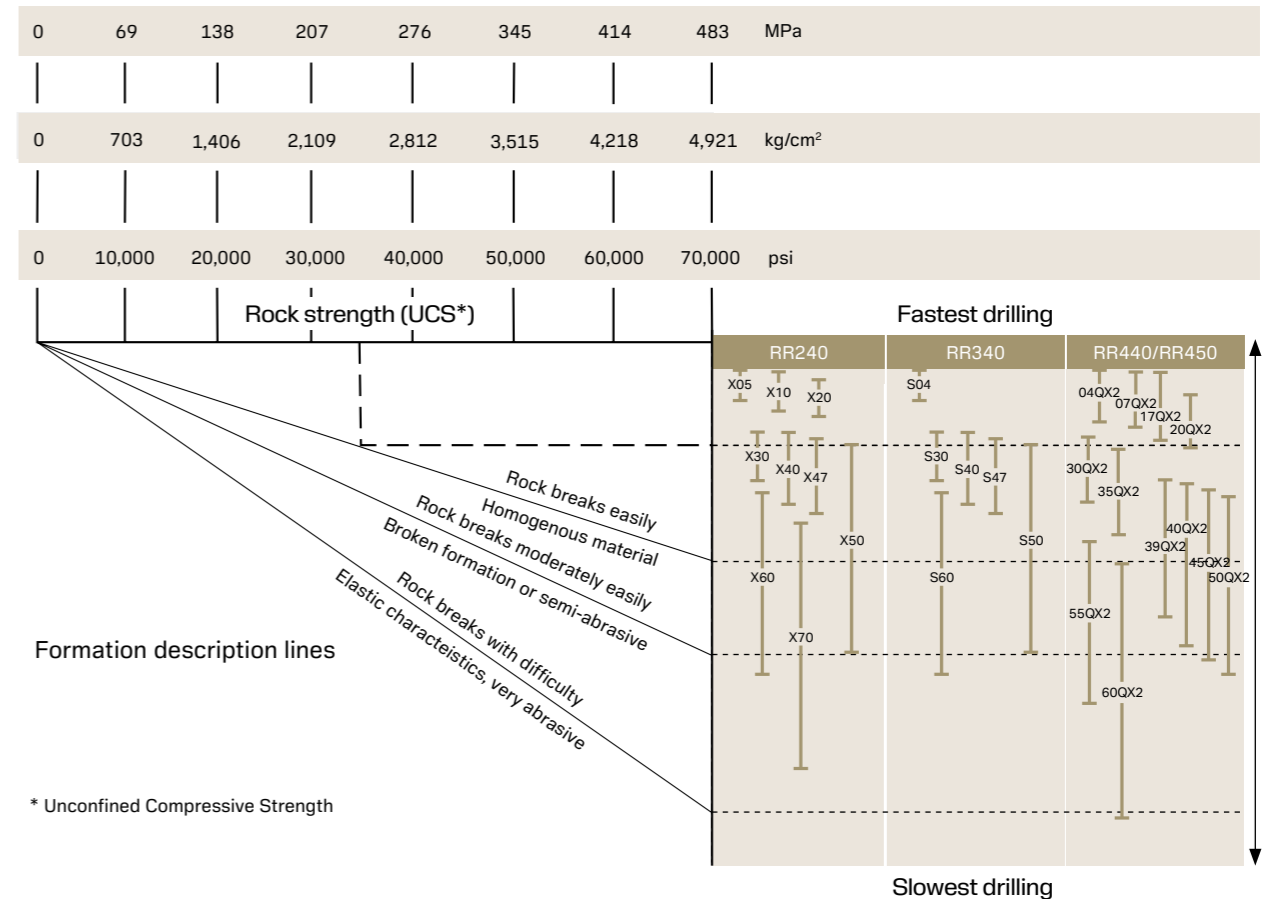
0 69 138 207 276 345 414 483 MPa

0 703 1,406 2,109 2,812 3,515 4,218 4,921 kg/cm$^2$

0 10,000 20,000 30,000 40,000 50,000 60,000 70,000 psi

Rock strength (UCS*)

Fastest drilling

RR240

RR340

RR440/RR450

X05 X10 X20

S04

04QX2 07QX2 17QX2 20QX2

X30 X40 X47 X50

S30 S40 S47 S50

30QX2 35QX2

X60 X70

S60

40QX2 39QX2 45QX2 50QX2 55QX2 60QX2

Rock breaks easily
Homogenous material
Rock breaks moderately easily
Broken formation or semi-abrasive
Rock breaks with difficulty
Elastic characteistics, very abrasive

Formation description lines

* Unconfined Compressive Strength

Slowest drilling